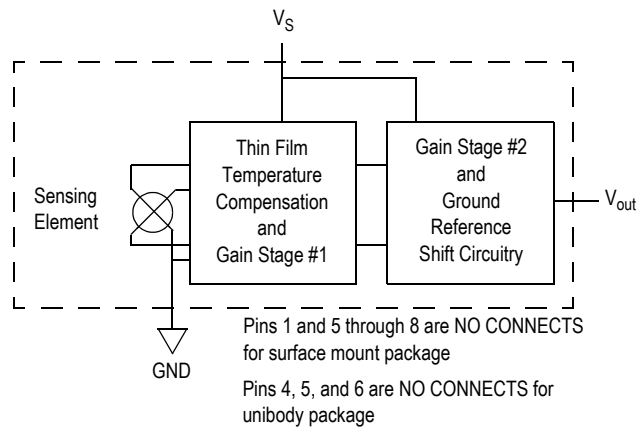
$V_S$

Sensing Element

Thin Film Temperature Compensation and Gain Stage #1

Gain Stage #2 and Ground Reference Shift Circuitry

$V_{out}$

GND

Pins 1 and 5 through 8 are NO CONNECTS for surface mount package

Pins 4, 5, and 6 are NO CONNECTS for unibody package